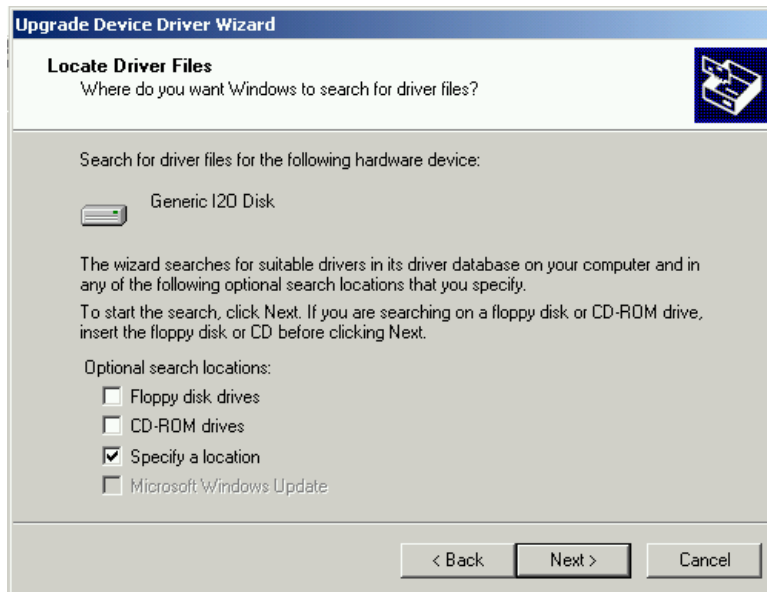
Upgrade Device Driver Wizard

Locate Driver Files
Where do you want Windows to search for driver files?

Search for driver files for the following hardware device:

Generic I2O Disk

The wizard searches for suitable drivers in its driver database on your computer and in any of the following optional search locations that you specify.

To start the search, click Next. If you are searching on a floppy disk or CD-ROM drive, insert the floppy disk or CD before clicking Next.

Optional search locations:

Floppy disk drives

CD-ROM drives

Specify a location

Microsoft Windows Update

< Back

Next >

Cancel